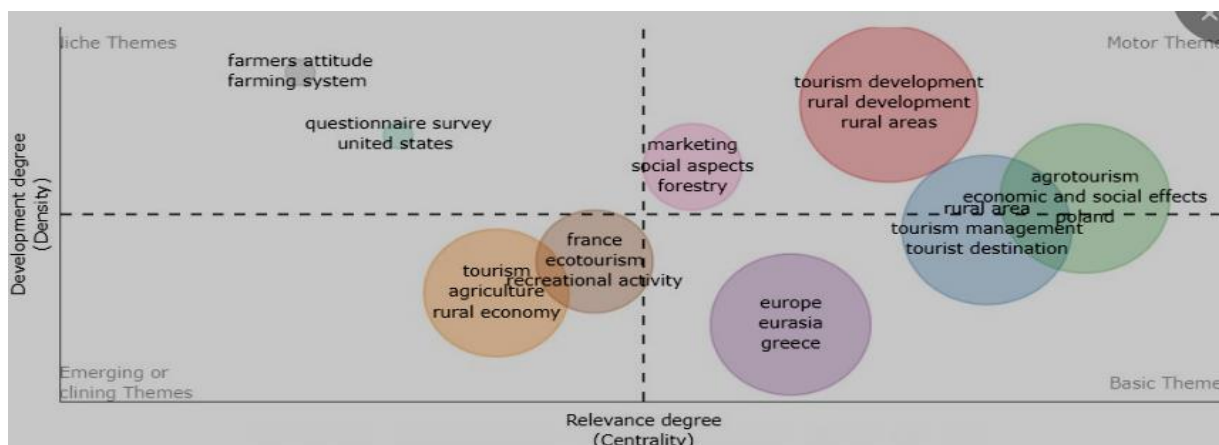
liche Themes

Motor Them

farmers attitude
farming system

questionnaire survey
united states

marketing
social aspects
forestry

tourism development
rural development
rural areas

agrotourism
economic and social effects
poland

rural area
tourism management
tourist destination

france
ecotourism
recreational activity

tourism
agriculture
rural economy

europe
eurasia
greece

Development degree
(Density)

Emerging or
clining Themes

Basic Theme

Relevance degree
(Centrality)